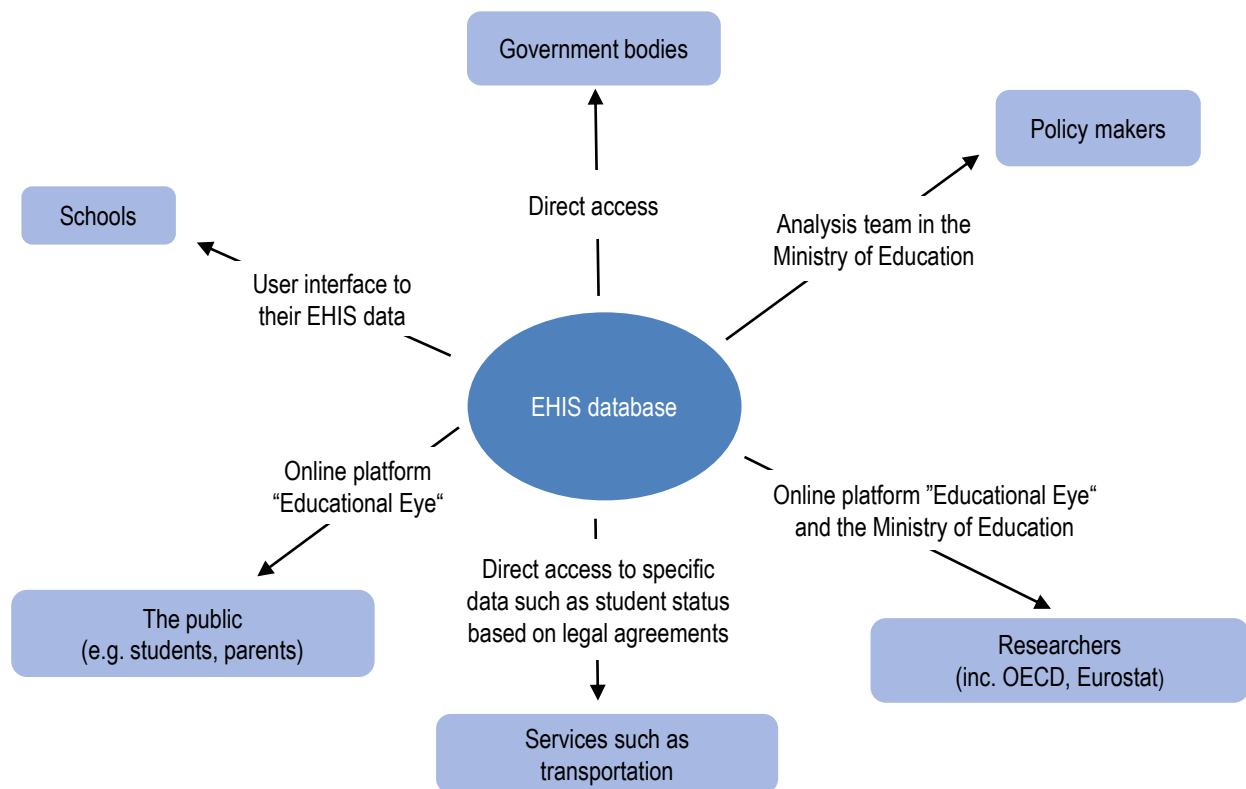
Government bodies

Policy makers

Schools

Direct access

Analysis team in the Ministry of Education

User interface to their EHIS data

EHIS database

Online platform "Educational Eye"

Online platform "Educational Eye" and the Ministry of Education

Direct access to specific data such as student status based on legal agreements

The public (e.g. students, parents)

Researchers (inc. OECD, Eurostat)

Services such as transportation